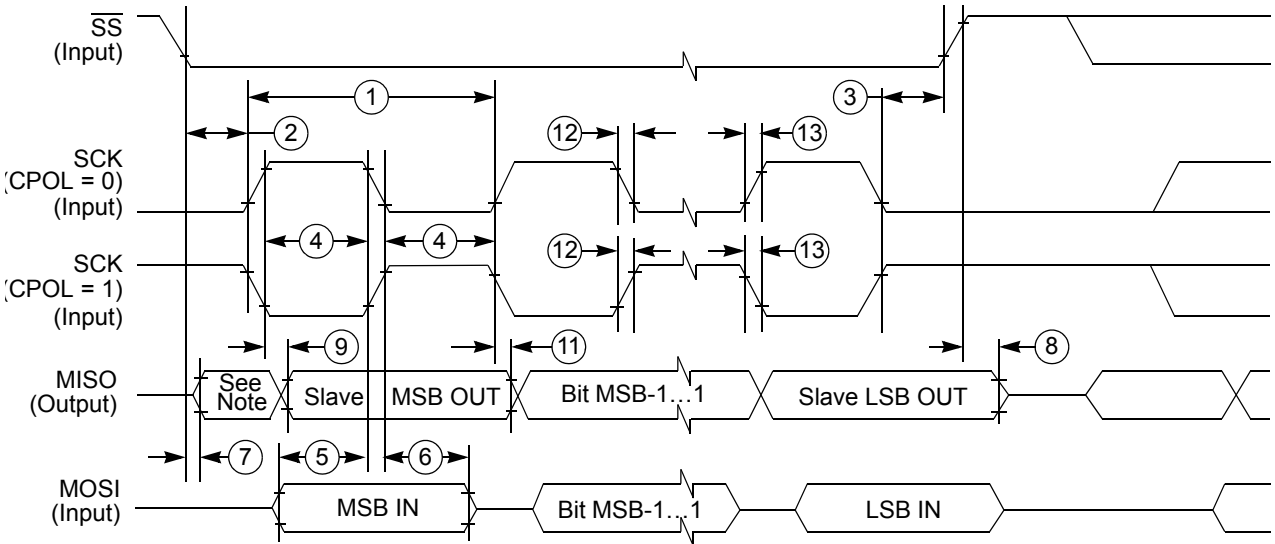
$\overline{SS}$
(Input)

1

3

2

12

13

SCK
(CPOL = 0)
(Input)

4

4

SCK
(CPOL = 1)
(Input)

12

13

9

11

8

MISO
(Output)

See Note

Slave

MSB OUT

Bit MSB-1…1

Slave LSB OUT

7

5

6

MOSI
(Input)

MSB IN

Bit MSB-1…1

LSB IN